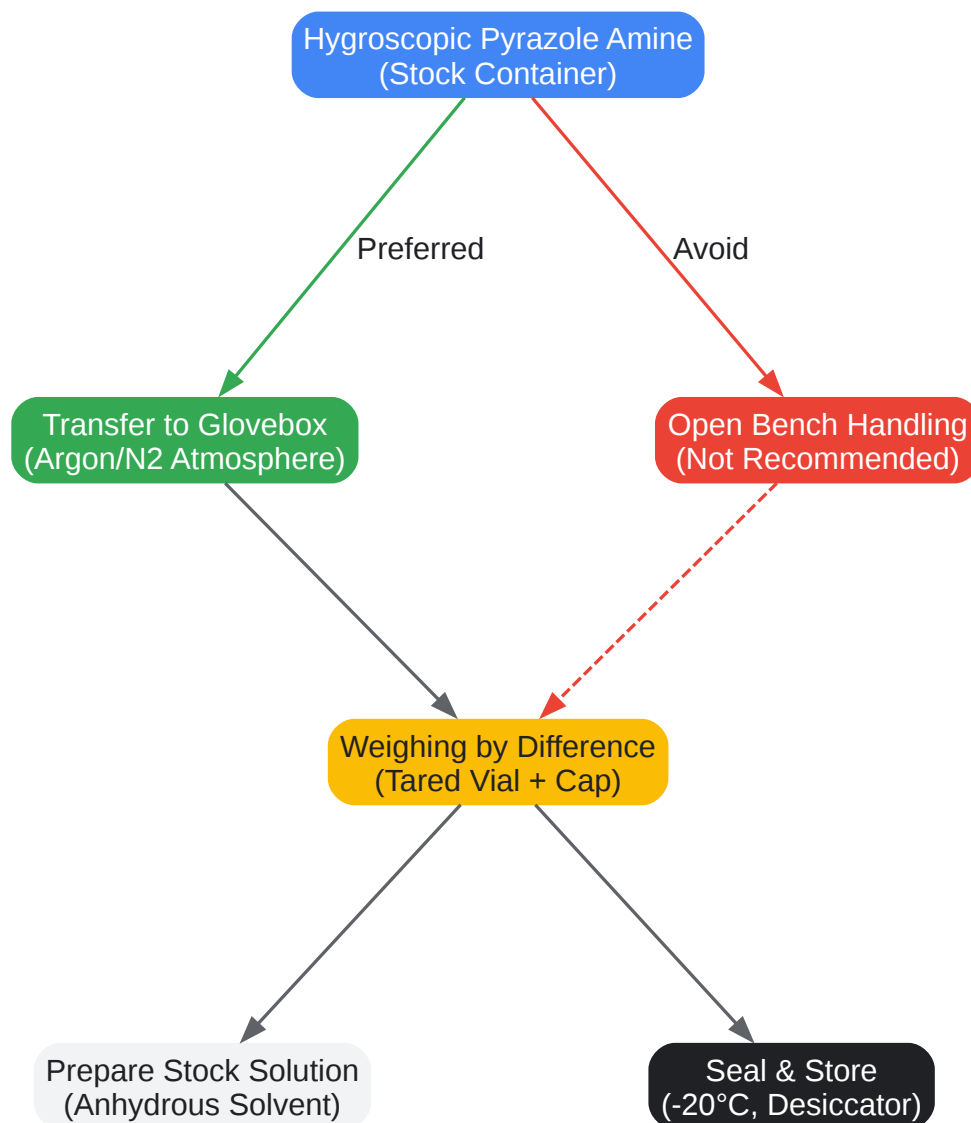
Hygroscopic Pyrazole Amine
(Stock Container)

Preferred

Avoid

Transfer to Glovebox
(Argon/N2 Atmosphere)

Open Bench Handling
(Not Recommended)

Weighing by Difference
(Tared Vial + Cap)

Prepare Stock Solution
(Anhydrous Solvent)

Seal & Store
(-20°C, Desiccator)